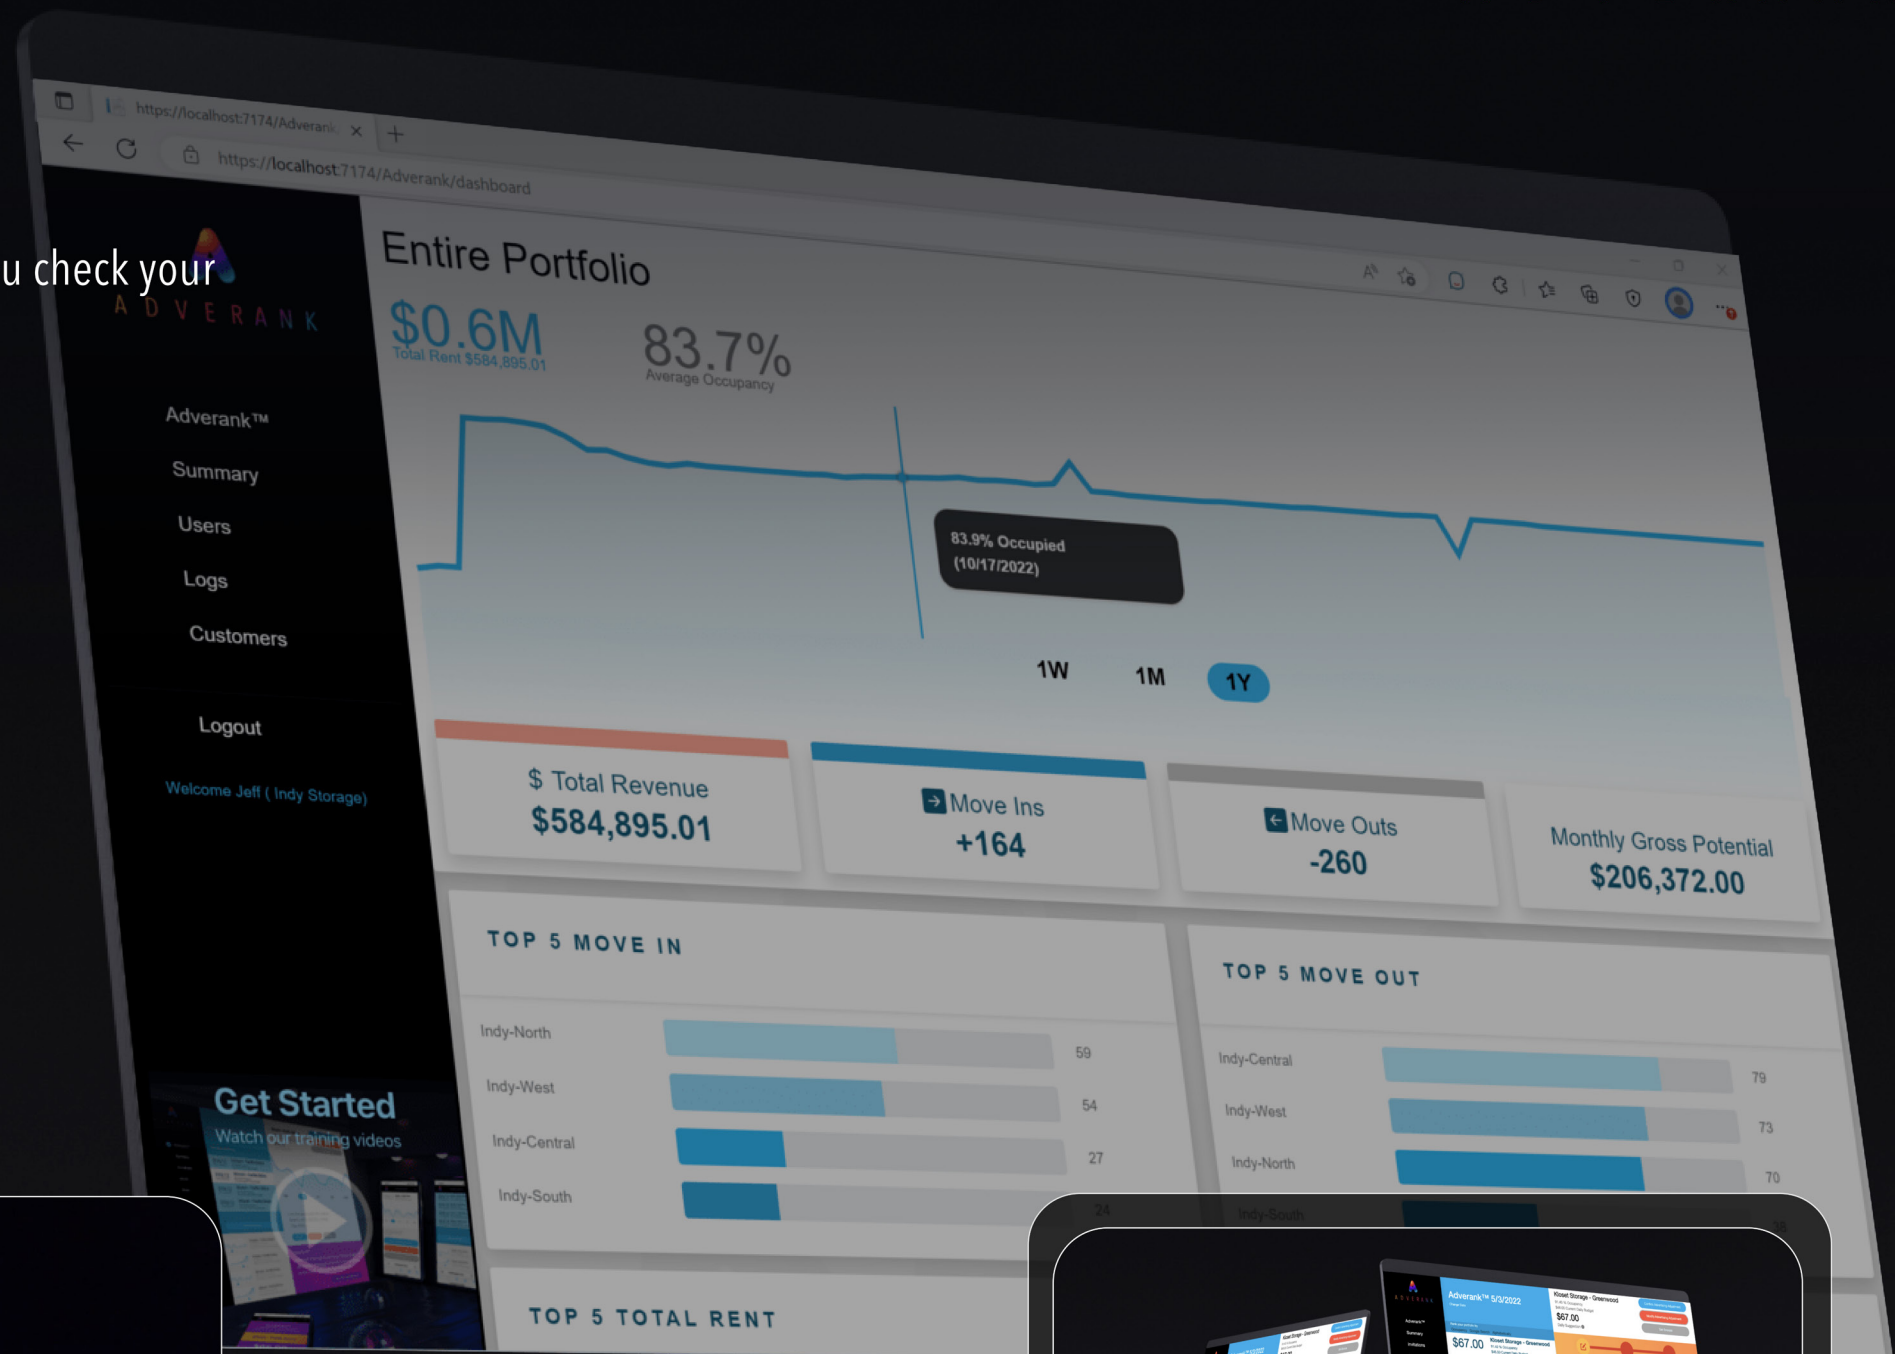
u check your

https://localhost:7174/Adverank ×

https://localhost:7174/Adverank/dashboard

ADVERANK

Adverank™
Summary
Users
Logs
Customers

Logout

Welcome Jeff ( Indy Storage)

Get Started
Watch our training videos

Entire Portfolio

$0.6M
Total Rent $584,895.01

83.7%
Average Occupancy

83.9% Occupied
(10/17/2022)

1W 1M 1Y

$ Total Revenue
$584,895.01

Move Ins
+164

Move Outs
-260

Monthly Gross Potential
$206,372.00

TOP 5 MOVE IN

| | |
|---|---|
| Indy-North | 59 |
| Indy-West | 54 |
| Indy-Central | 27 |
| Indy-South | 24 |

TOP 5 MOVE OUT

| | |
|---|---|
| Indy-Central | 79 |
| Indy-West | 73 |
| Indy-North | 70 |
| Indy-South | 38 |

TOP 5 TOTAL RENT

Adverank™ 5/3/2022
$67.00